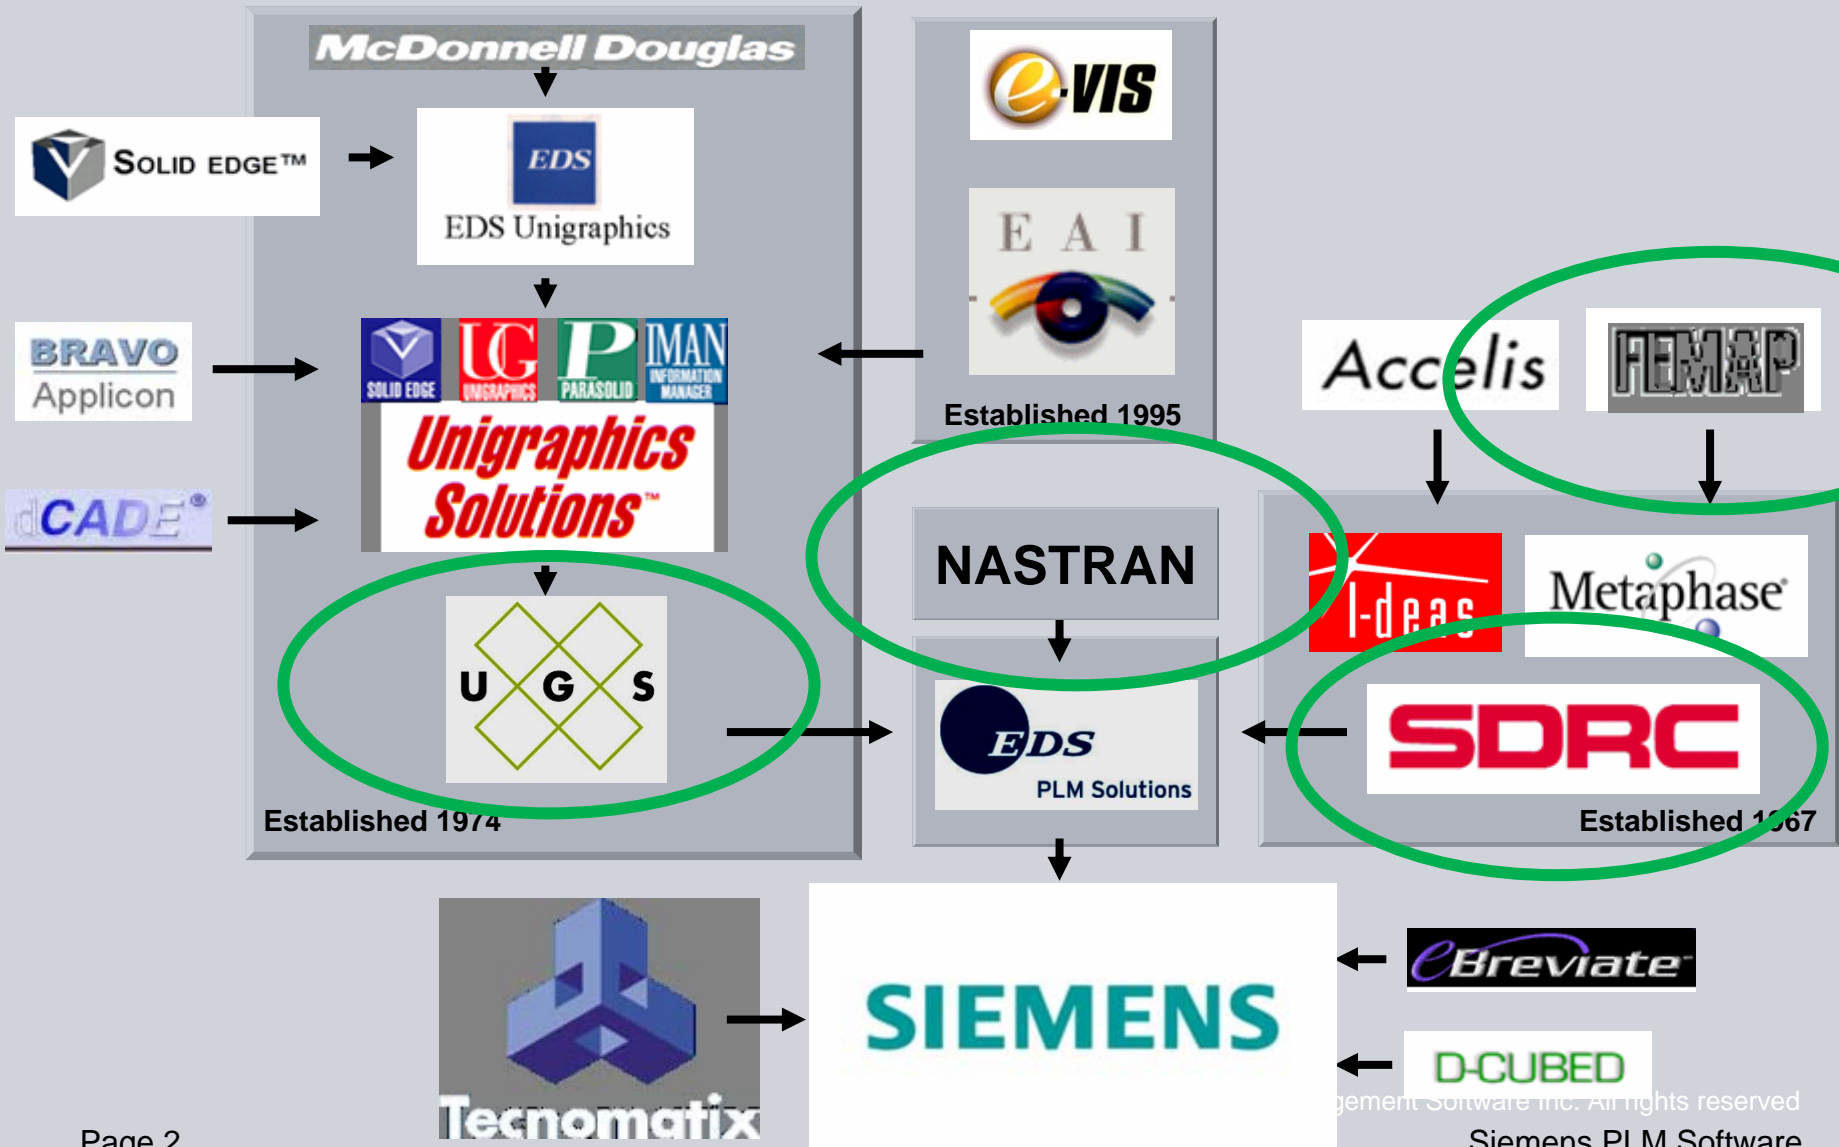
McDonnell Douglas

SOLID EDGE™

EDS

EDS Unigraphics

BRAVO Applicon

dCADE®

SOLID EDGE UNIGRAPHICS PARASOLID IMAN INFORMATION MANAGER

Unigraphics Solutions™

U G S

Established 1974

e-VIS

E A I

Established 1995

NASTRAN

EDS PLM Solutions

Accelis

FEMAP

I-deas

Metaphase

SDRC

Established 1967

Tecnomatix

SIEMENS

eBreviate

D-CUBED

Page 2

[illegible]gement Software Inc. All rights reserved

Siemens PLM Software